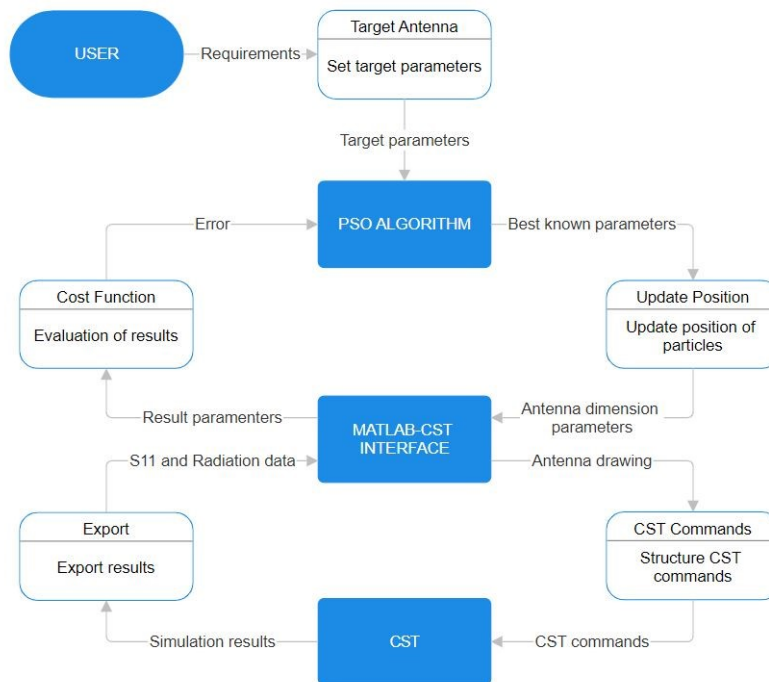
USER

Requirements

Target Antenna

Set target parameters

Target parameters

Error

PSO ALGORITHM

Best known parameters

Cost Function

Evaluation of results

Update Position

Update position of particles

Result paramenters

MATLAB-CST INTERFACE

Antenna dimension parameters

S11 and Radiation data

Antenna drawing

Export

Export results

CST Commands

Structure CST commands

Simulation results

CST

CST commands